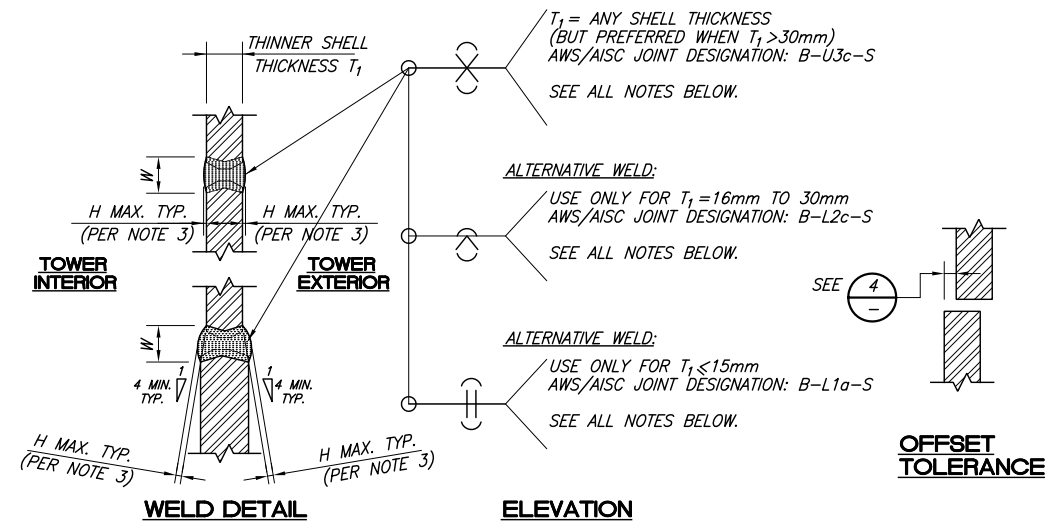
THINNER SHELL THICKNESS $T_1$

W

H MAX. TYP. (PER NOTE 3)

H MAX. TYP. (PER NOTE 3)

TOWER INTERIOR

TOWER EXTERIOR

W

1

4 MIN. TYP.

1

4 MIN. TYP.

H MAX. TYP. (PER NOTE 3)

H MAX. TYP. (PER NOTE 3)

WELD DETAIL

$T_1$ = ANY SHELL THICKNESS (BUT PREFERRED WHEN $T_1$ >30mm) AWS/AISC JOINT DESIGNATION: B-U3c-S

SEE ALL NOTES BELOW.

ALTERNATIVE WELD:

USE ONLY FOR $T_1$ =16mm TO 30mm AWS/AISC JOINT DESIGNATION: B-L2c-S

SEE ALL NOTES BELOW.

ALTERNATIVE WELD:

USE ONLY FOR $T_1 \leqslant$15mm AWS/AISC JOINT DESIGNATION: B-L1a-S

SEE ALL NOTES BELOW.

ELEVATION

SEE $\frac{4}{-}$

OFFSET TOLERANCE